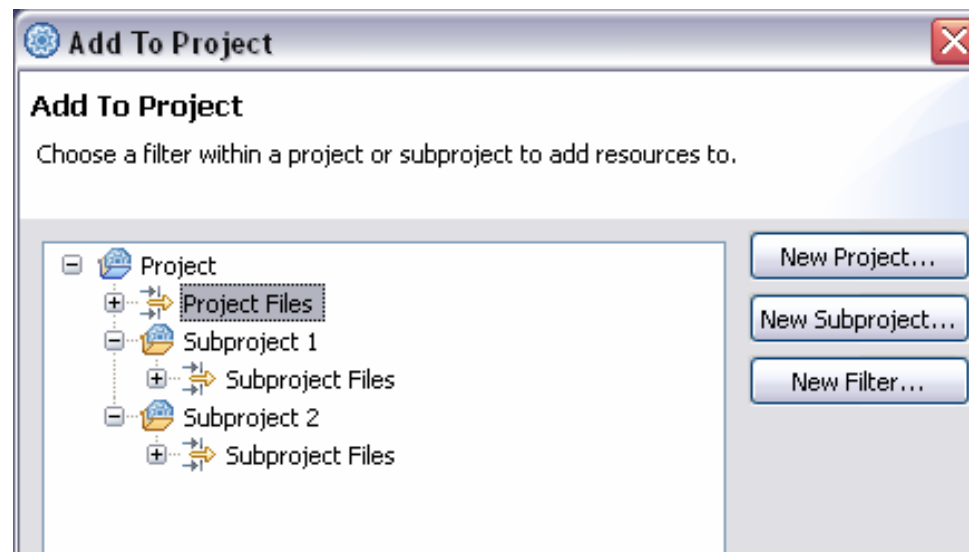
Add To Project

Add To Project

Choose a filter within a project or subproject to add resources to.

Project
Project Files
Subproject 1
Subproject Files
Subproject 2
Subproject Files

New Project...
New Subproject...
New Filter...